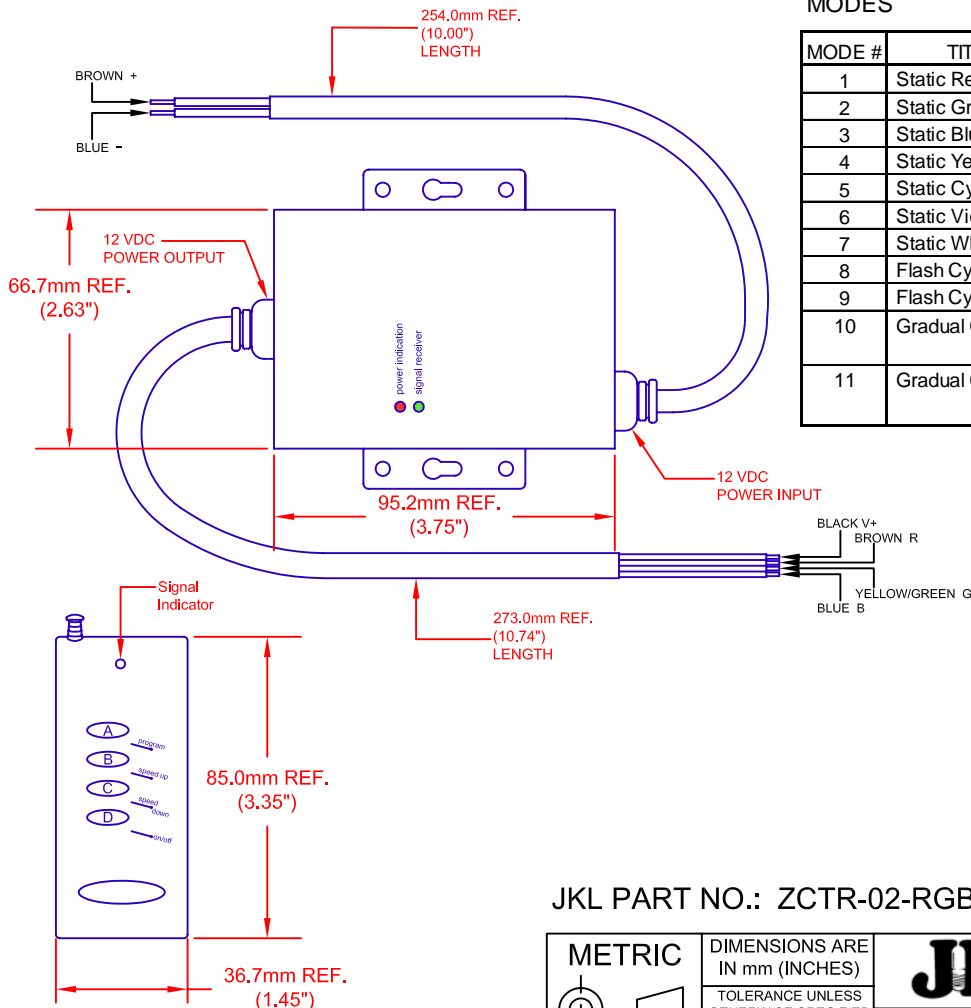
MODES

| MODE # | TIT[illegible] |
|---|---|
| 1 | Static Re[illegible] |
| 2 | Static Gr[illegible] |
| 3 | Static Blu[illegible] |
| 4 | Static Ye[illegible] |
| 5 | Static Cy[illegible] |
| 6 | Static Vi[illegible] |
| 7 | Static Wh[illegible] |
| 8 | Flash Cy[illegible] |
| 9 | Flash Cy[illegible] |
| 10 | Gradual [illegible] |
| 11 | Gradual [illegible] |

254.0mm REF.
(10.00")
LENGTH

BROWN +

BLUE -

12 VDC
POWER OUTPUT

66.7mm REF.
(2.63")

power indication
signal receiver

12 VDC
POWER INPUT

95.2mm REF.
(3.75")

BLACK V+
BROWN R
YELLOW/GREEN G
BLUE B

Signal
Indicator

273.0mm REF.
(10.74")
LENGTH

A program
B speed up
C speed down
D on/off

85.0mm REF.
(3.35")

36.7mm REF.
(1.45")

JKL PART NO.: ZCTR-02-RGB

METRIC

DIMENSIONS ARE
IN mm (INCHES)

TOLERANCE UNLESS
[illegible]

J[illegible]